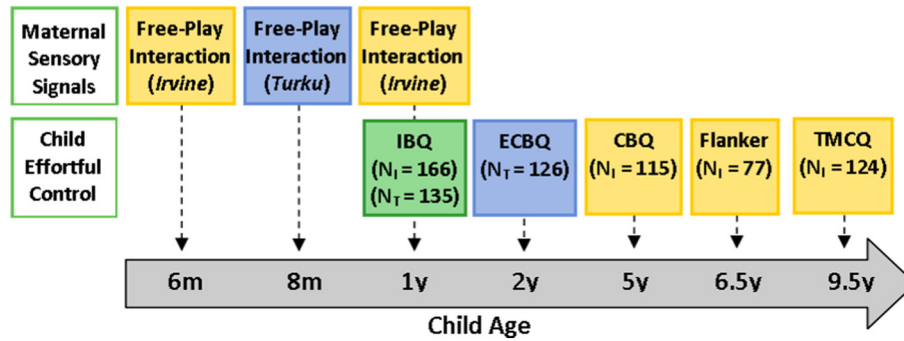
Maternal Sensory Signals

Free-Play Interaction (*Irvine*)

Free-Play Interaction (*Turku*)

Free-Play Interaction (*Irvine*)

Child Effortful Control

IBQ ($N_I = 166$) ($N_T = 135$)

ECBQ ($N_T = 126$)

CBQ ($N_I = 115$)

Flanker ($N_I = 77$)

TMCQ ($N_I = 124$)

6m 8m 1y 2y 5y 6.5y 9.5y

Child Age